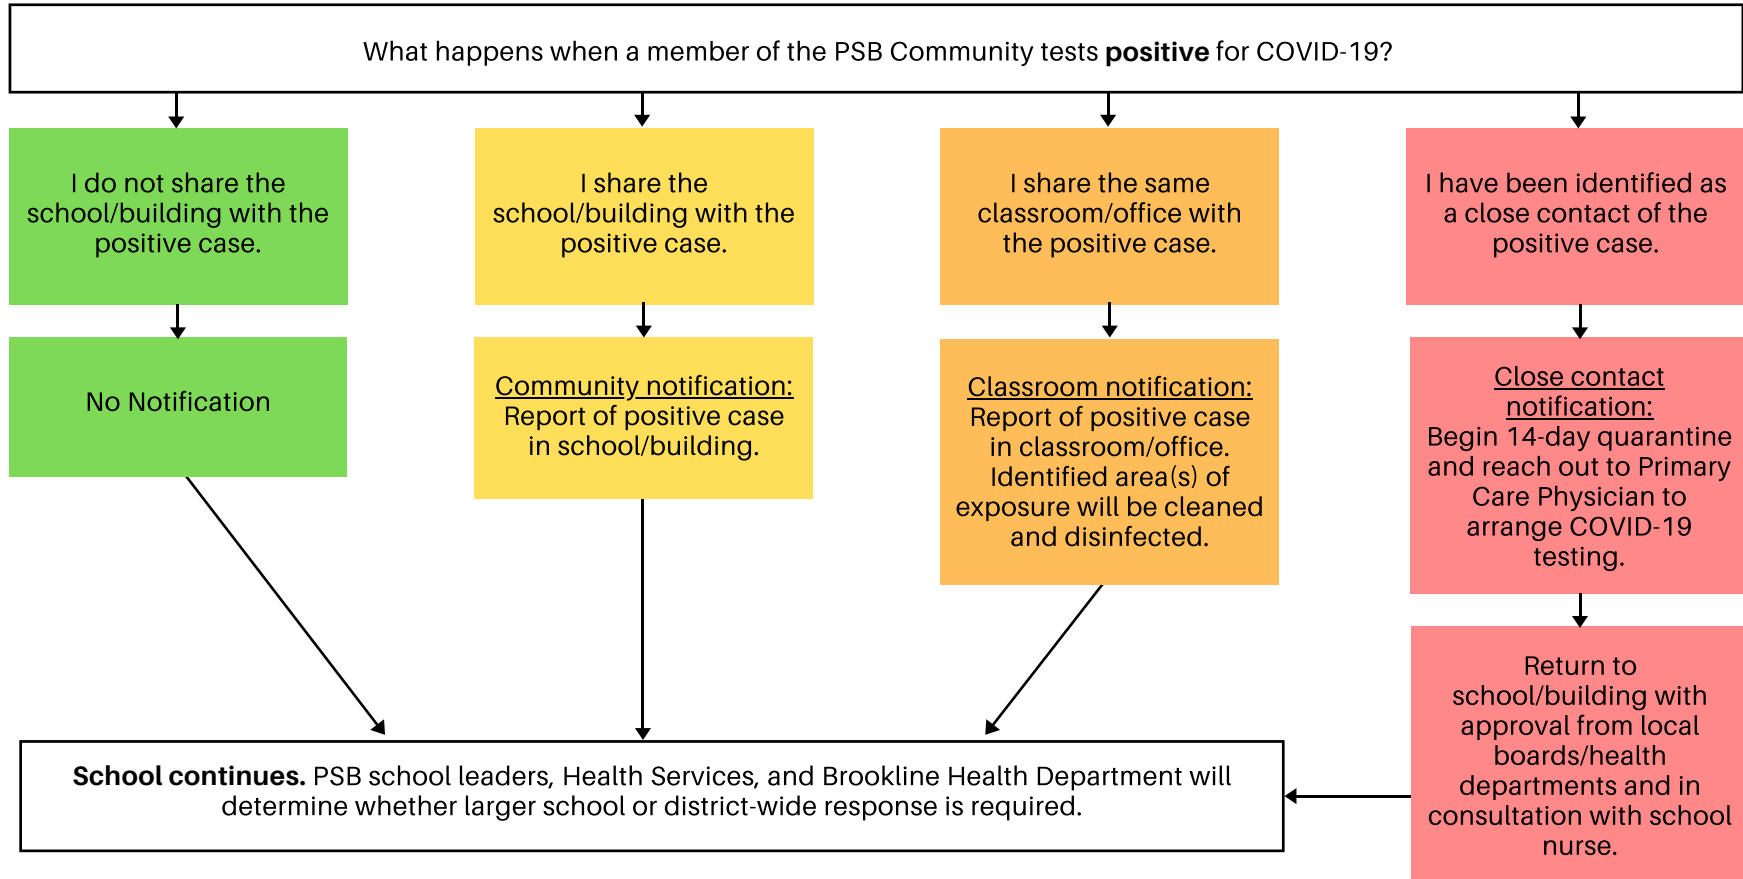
What happens when a member of the PSB Community tests **positive** for COVID-19?

I do not share the school/building with the positive case.

No Notification

I share the school/building with the positive case.

Community notification: Report of positive case in school/building.

I share the same classroom/office with the positive case.

Classroom notification: Report of positive case in classroom/office. Identified area(s) of exposure will be cleaned and disinfected.

I have been identified as a close contact of the positive case.

Close contact notification: Begin 14-day quarantine and reach out to Primary Care Physician to arrange COVID-19 testing.

Return to school/building with approval from local boards/health departments and in consultation with school nurse.

**School continues.** PSB school leaders, Health Services, and Brookline Health Department will determine whether larger school or district-wide response is required.